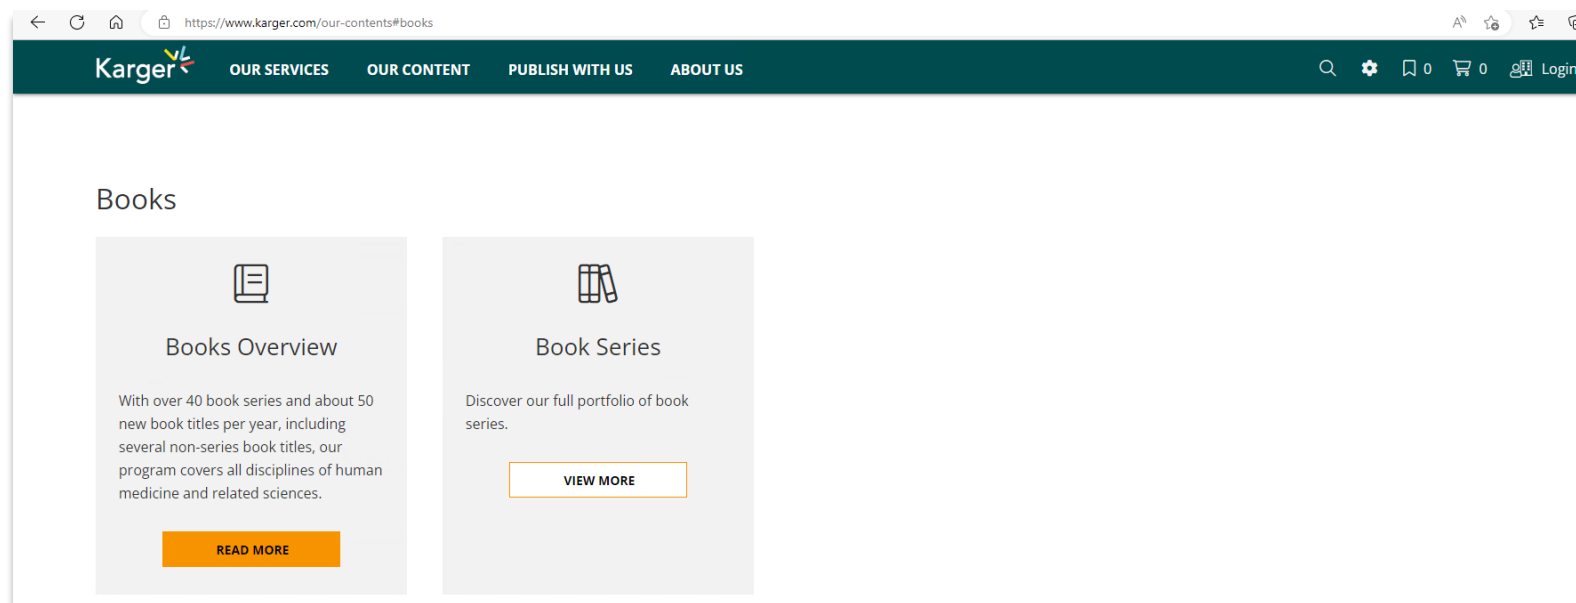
https://www.karger.com/our-contents#books

Karger

OUR SERVICES OUR CONTENT PUBLISH WITH US ABOUT US

0 0 Login

Books

Books Overview

With over 40 book series and about 50 new book titles per year, including several non-series book titles, our program covers all disciplines of human medicine and related sciences.

READ MORE

Book Series

Discover our full portfolio of book series.

VIEW MORE